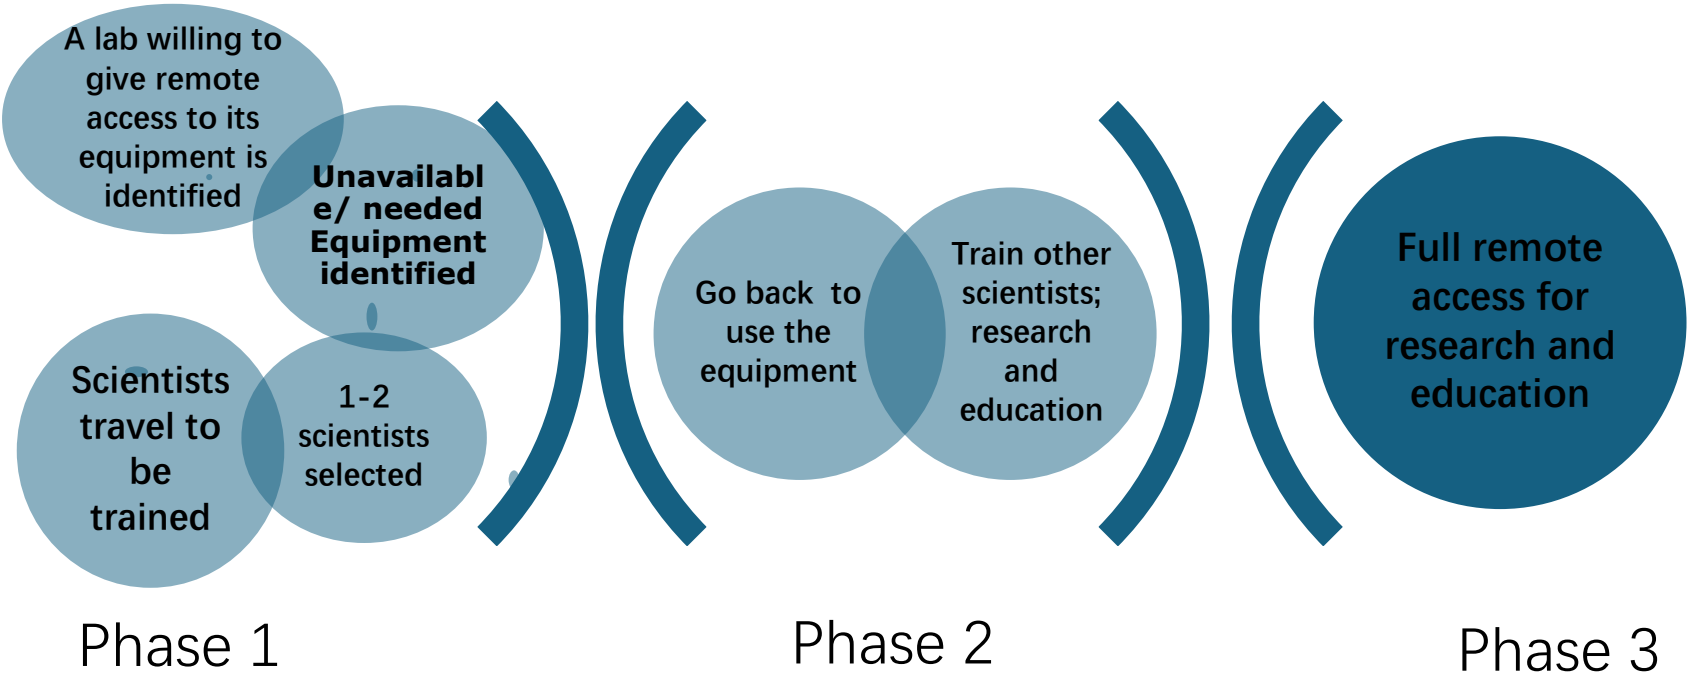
A lab willing to give remote access to its equipment is identified

Unavailable/ needed Equipment identified

Scientists travel to be trained

1-2 scientists selected

Go back to use the equipment

Train other scientists; research and education

Full remote access for research and education

Phase 1

Phase 2

Phase 3